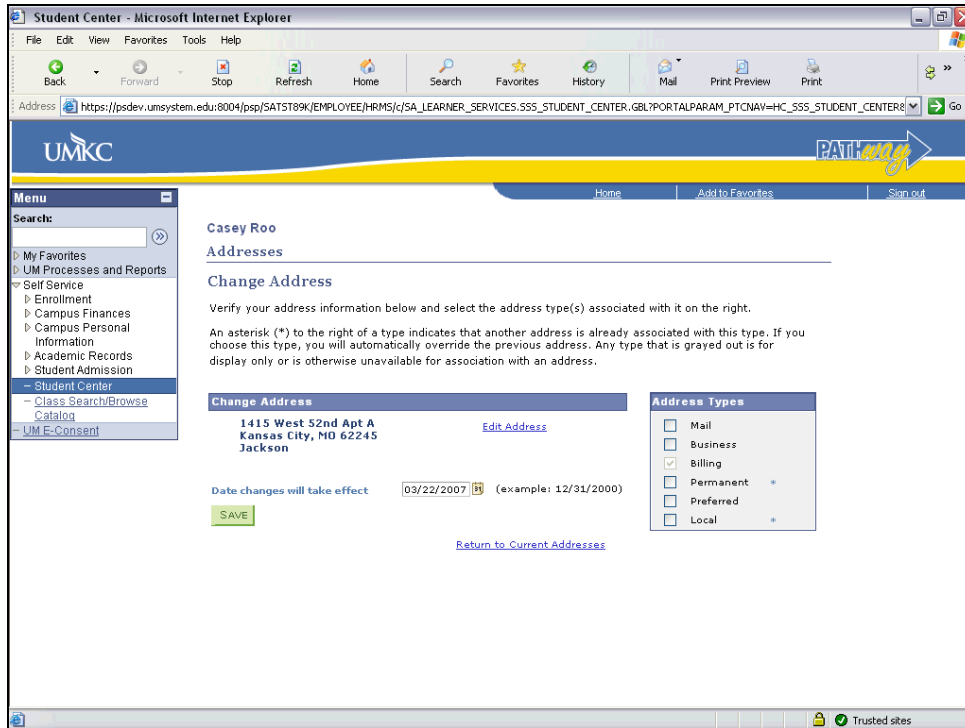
Student Center - Microsoft Internet Explorer

File Edit View Favorites Tools Help

Back Forward Stop Refresh Home Search Favorites History Mail Print Preview Print

Address https://psdev.umsystem.edu:8004/psp/SATST89K/EMPLOYEE/HRMS/c/SA_LEARNER_SERVICES.SSS_STUDENT_CENTER.GBL?PORTALPARAM_PTCNAV=HC_SSS_STUDENT_CENTER& Go

UMKC

PATHway

Home | Add to Favorites | Sign out

Menu

Search:

My Favorites
UM Processes and Reports
Self Service
Enrollment
Campus Finances
Campus Personal Information
Academic Records
Student Admission
– Student Center
– Class Search/Browse Catalog
– UM E-Consent

Casey Roo

Addresses

Change Address

Verify your address information below and select the address type(s) associated with it on the right.

An asterisk (*) to the right of a type indicates that another address is already associated with this type. If you choose this type, you will automatically override the previous address. Any type that is grayed out is for display only or is otherwise unavailable for association with an address.

Change Address

1415 West 52nd Apt A
Kansas City, MO 62245
Jackson

Edit Address

Address Types

Mail
Business
Billing
Permanent *
Preferred
Local *

Date changes will take effect 03/22/2007 (example: 12/31/2000)

SAVE

Return to Current Addresses

Trusted sites